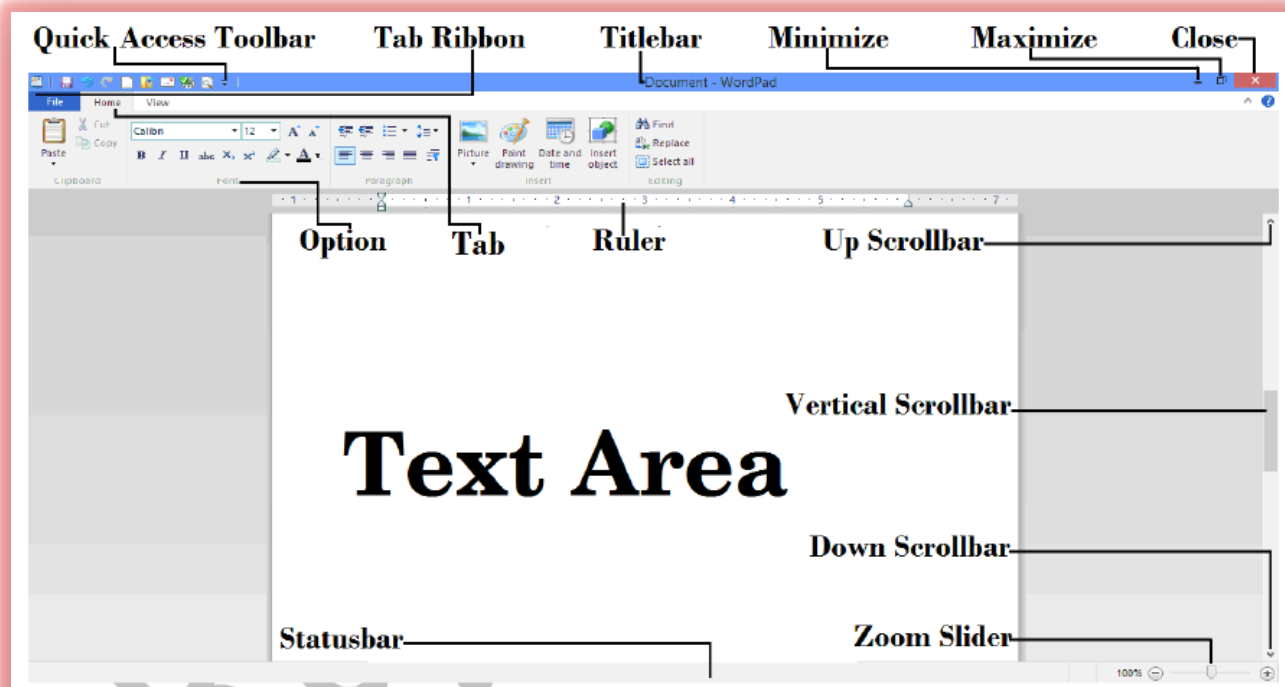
Quick Access Toolbar
Tab Ribbon
Titlebar
Minimize
Maximize
Close

Document - WordPad

File
Home
View

Paste
Cut
Copy
Clipboard

Calibri
12
B
I
U
abc
$X_2$
$X^2$
A
Font

Paragraph

Picture
Paint drawing
Date and time
Insert object
Insert

Find
Replace
Select all
Editing

1
1
2
3
4
5
6
7

Option
Tab
Ruler
Up Scrollbar

Vertical Scrollbar

Text Area

Down Scrollbar

Statusbar
Zoom Slider

100%